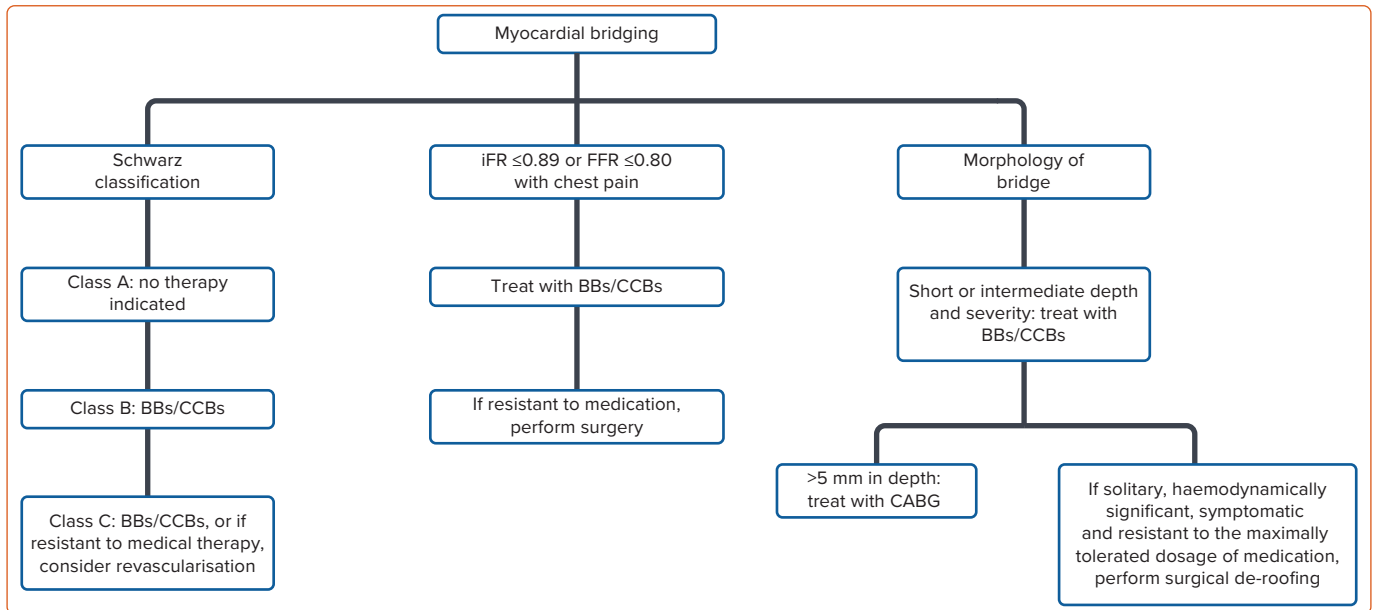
Myocardial bridging

Schwarz classification

Class A: no therapy indicated

Class B: BBs/CCBs

Class C: BBs/CCBs, or if resistant to medical therapy, consider revascularisation

iFR ≤0.89 or FFR ≤0.80 with chest pain

Treat with BBs/CCBs

If resistant to medication, perform surgery

Morphology of bridge

Short or intermediate depth and severity: treat with BBs/CCBs

>5 mm in depth: treat with CABG

If solitary, haemodynamically significant, symptomatic and resistant to the maximally tolerated dosage of medication, perform surgical de-roofing